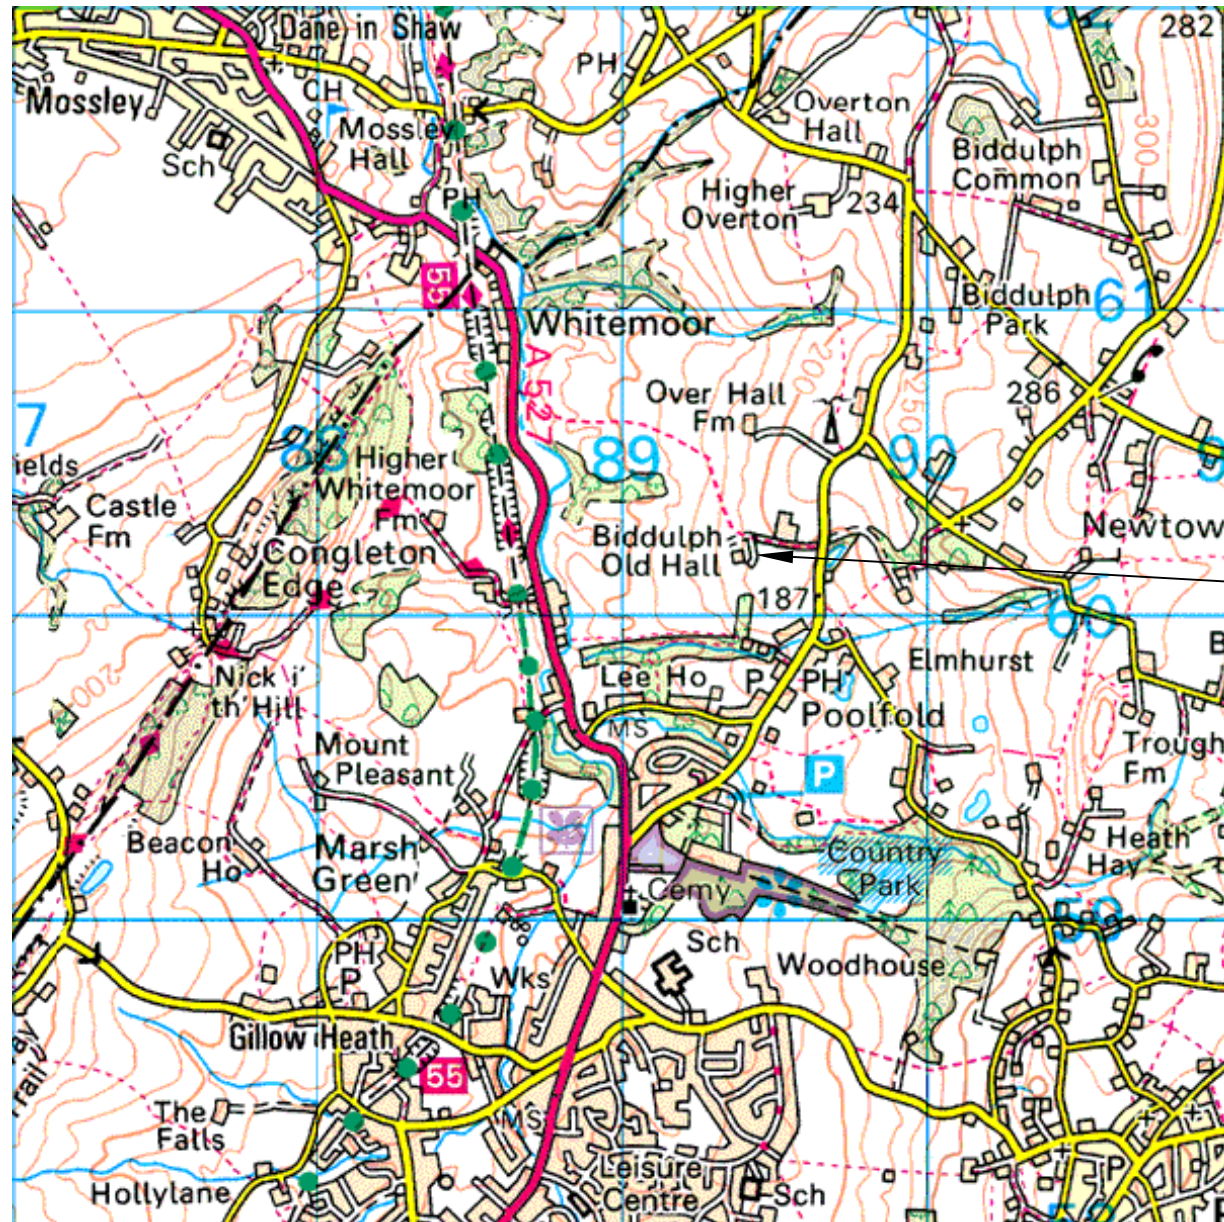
Dane in Shaw
282
Mossley
CH
PH
Overton Hall
Sch
Mossley Hall
Biddulph Common
300
PH
Higher Overton
234
55
Whitemoor
Biddulph Park
61
A 527
Over Hall Fm
286
7
200
250
ields
88
Higher Whitemoor Fm
89
90
Castle Fm
Biddulph Old Hall
Newtow
Congleton Edge
187
60
Elmhurst
Nick i' th' Hill
200
Lee Ho
P
PH
Poolfold
MS
Trough Fm
Mount Pleasant
P
Beacon Ho
Marsh Green
Heath Hay
Country Park
Cemy
59
PH
P
Sch
Woodhouse
Wks
Gillow Heath
55
Trail
The Falls
MS
Leisure Centre
Sch
Hollylane
P